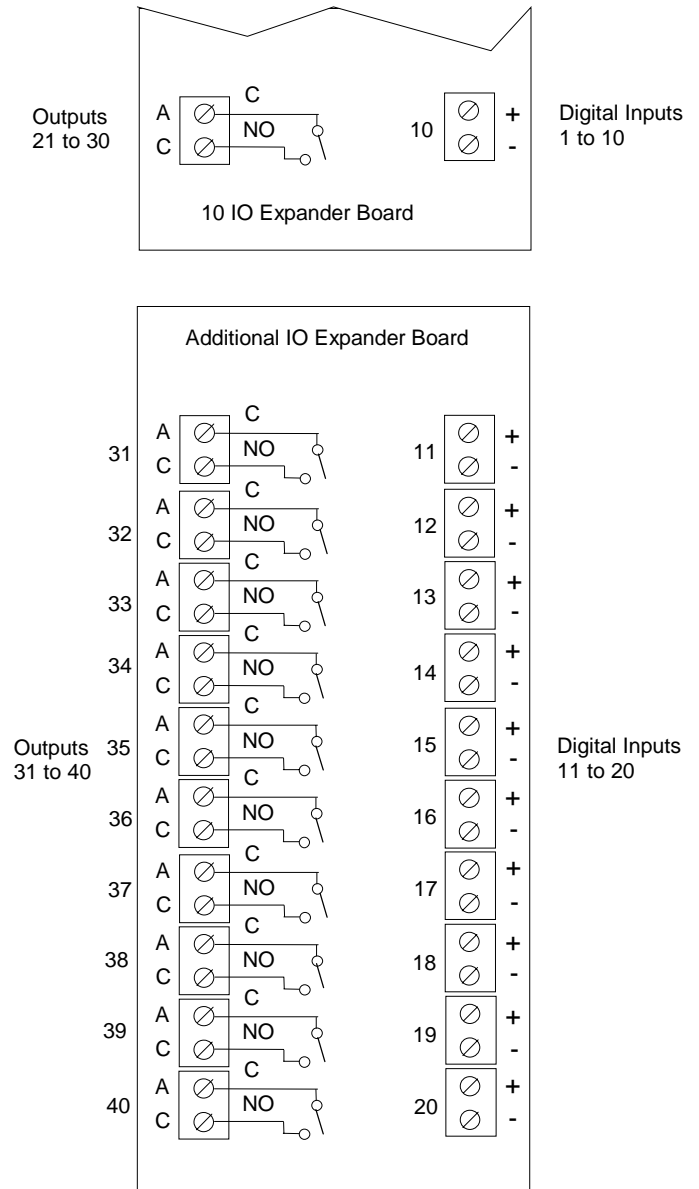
Outputs
21 to 30

A
C

C
NO

10

+
-

Digital Inputs
1 to 10

10 IO Expander Board

Additional IO Expander Board

Outputs
31 to 40

31 A C C NO
32 A C C NO
33 A C C NO
34 A C C NO
35 A C C NO
36 A C C NO
37 A C C NO
38 A C C NO
39 A C C NO
40 A C C NO

11 + -
12 + -
13 + -
14 + -
15 + -
16 + -
17 + -
18 + -
19 + -
20 + -

Digital Inputs
11 to 20